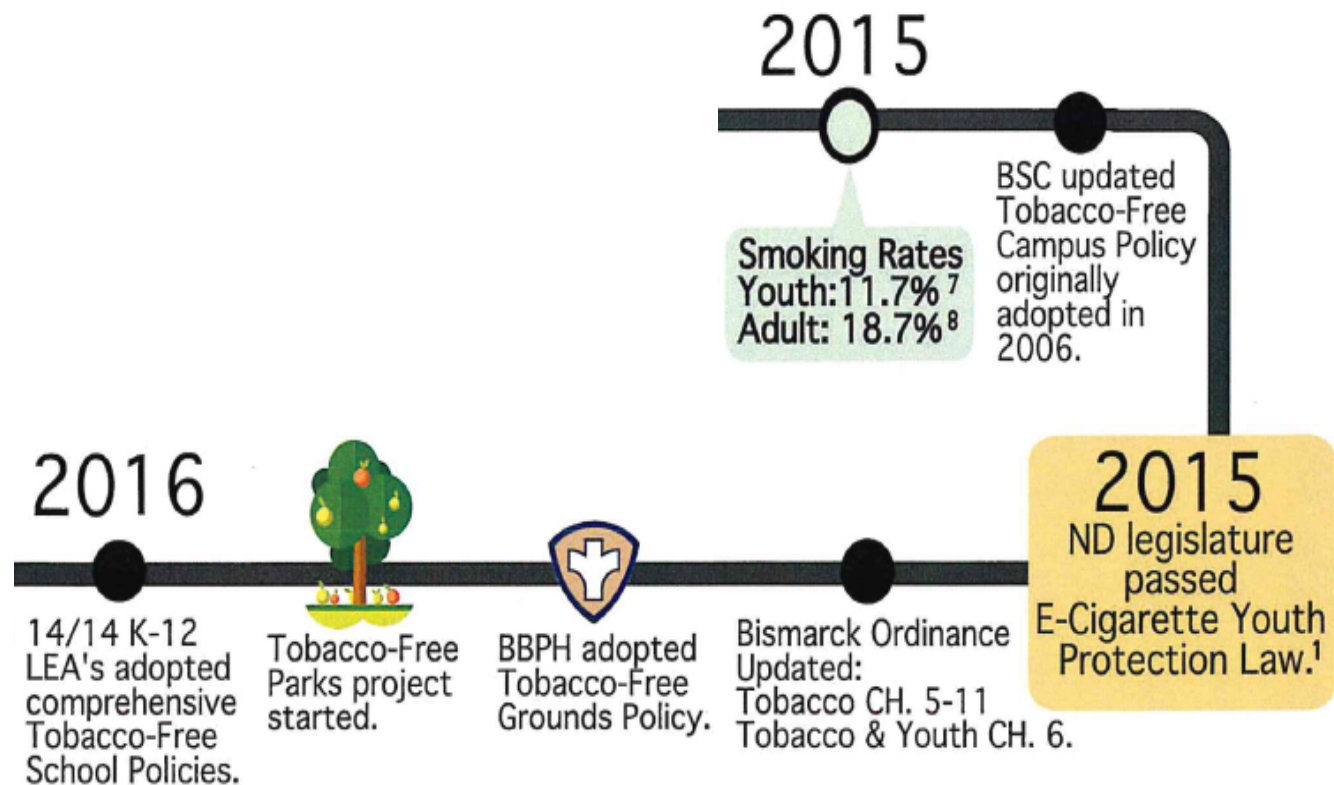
2015

Smoking Rates
Youth:11.7% $^7$
Adult: 18.7% $^8$

BSC updated Tobacco-Free Campus Policy originally adopted in 2006.

2016

14/14 K-12 LEA's adopted comprehensive Tobacco-Free School Policies.

Tobacco-Free Parks project started.

BBPH adopted Tobacco-Free Grounds Policy.

Bismarck Ordinance Updated:
Tobacco CH. 5-11
Tobacco & Youth CH. 6.

2015
ND legislature passed E-Cigarette Youth Protection Law.$^1$